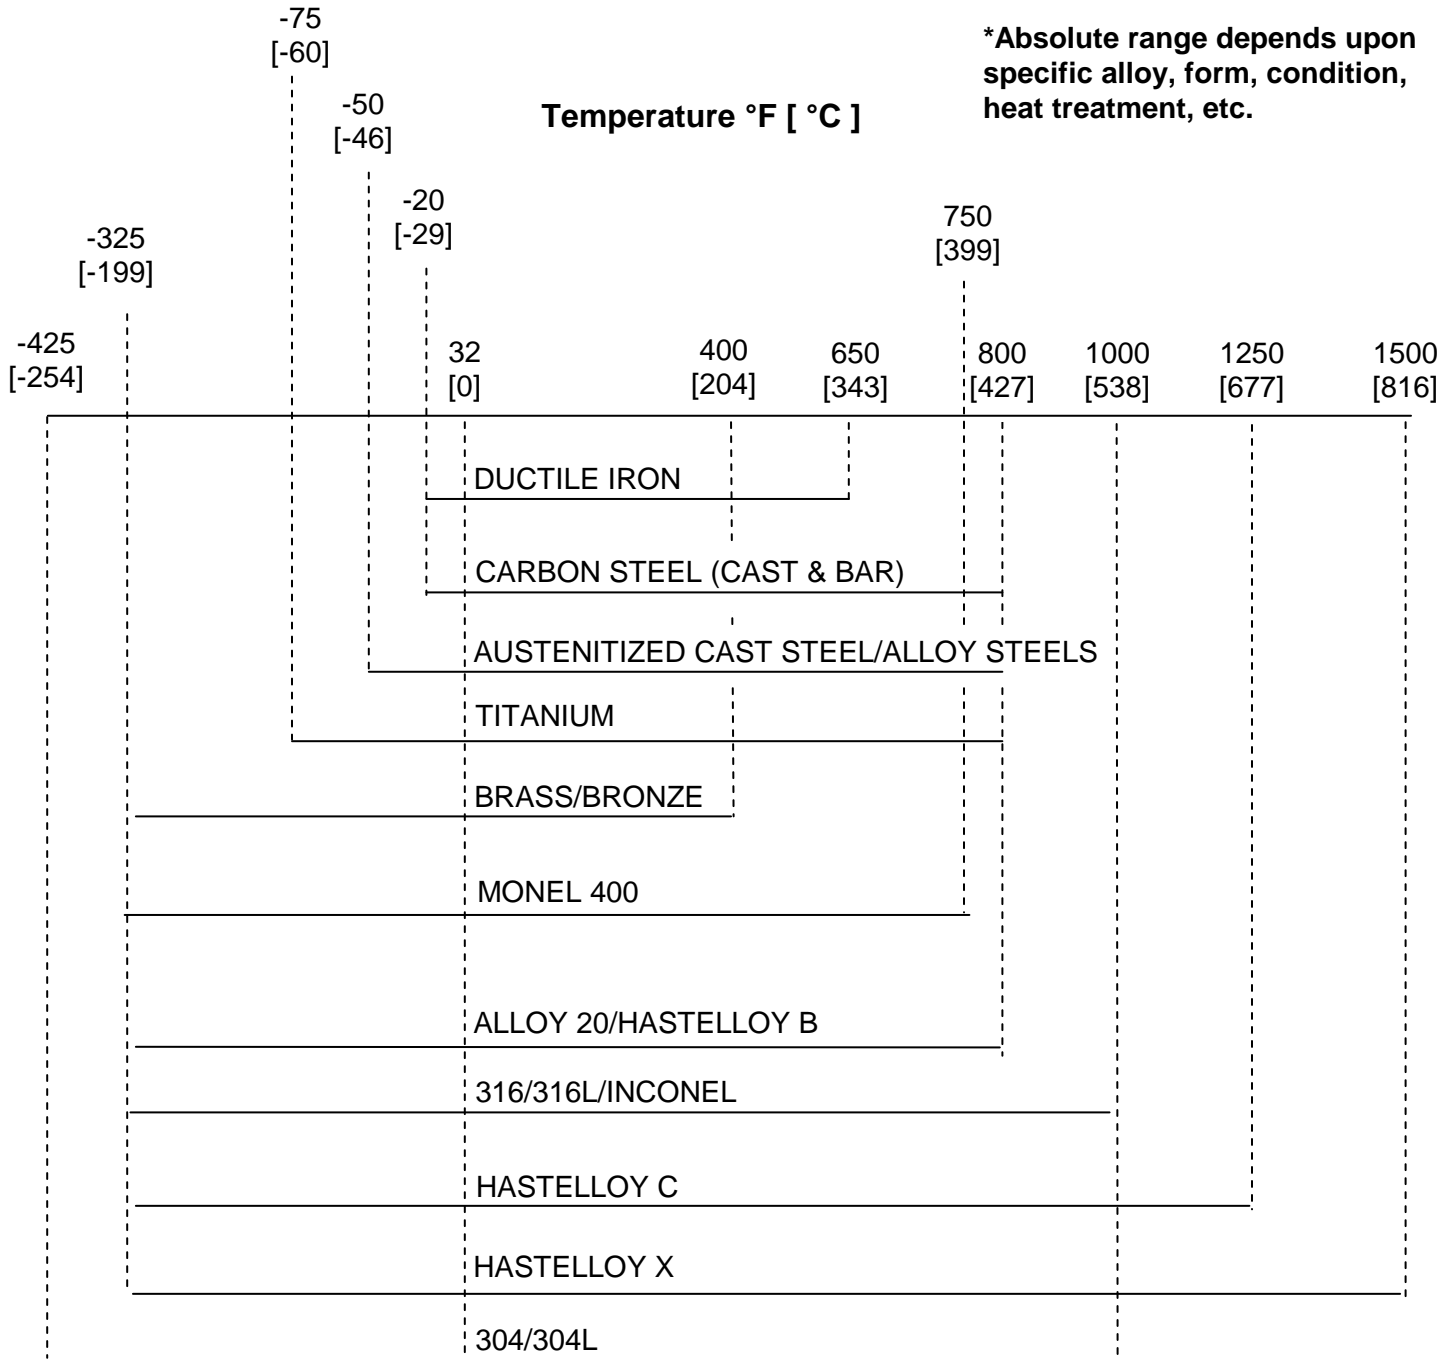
-75
[-60]

*Absolute range depends upon specific alloy, form, condition, heat treatment, etc.

-50
[-46]

Temperature °F [ °C ]

-20
[-29]

750
[399]

-325
[-199]

-425
[-254]

32
[0]

400
[204]

650
[343]

800
[427]

1000
[538]

1250
[677]

1500
[816]

DUCTILE IRON

CARBON STEEL (CAST & BAR)

AUSTENITIZED CAST STEEL/ALLOY STEELS

TITANIUM

BRASS/BRONZE

MONEL 400

ALLOY 20/HASTELLOY B

316/316L/INCONEL

HASTELLOY C

HASTELLOY X

304/304L